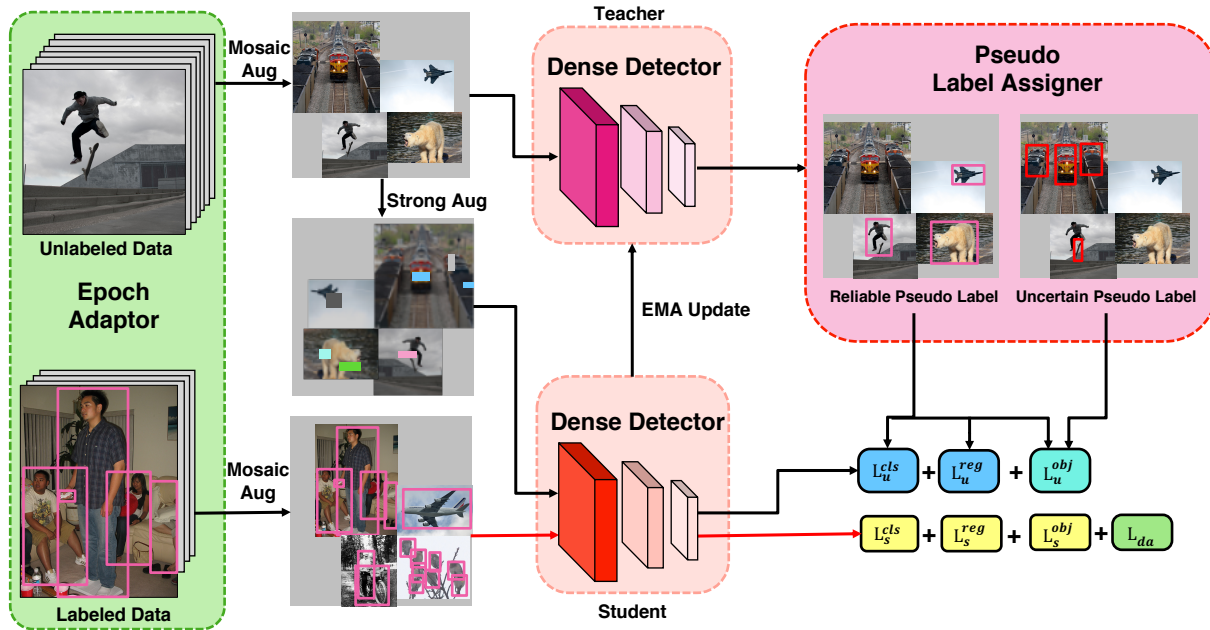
Unlabeled Data

Epoch Adaptor

Labeled Data

Mosaic Aug

Strong Aug

Mosaic Aug

Teacher

Dense Detector

EMA Update

Dense Detector

Student

Pseudo Label Assigner

Reliable Pseudo Label

Uncertain Pseudo Label

$L_u^{cls}$ + $L_u^{reg}$ + $L_u^{obj}$

$L_s^{cls}$ + $L_s^{reg}$ + $L_s^{obj}$ + $L_{da}$